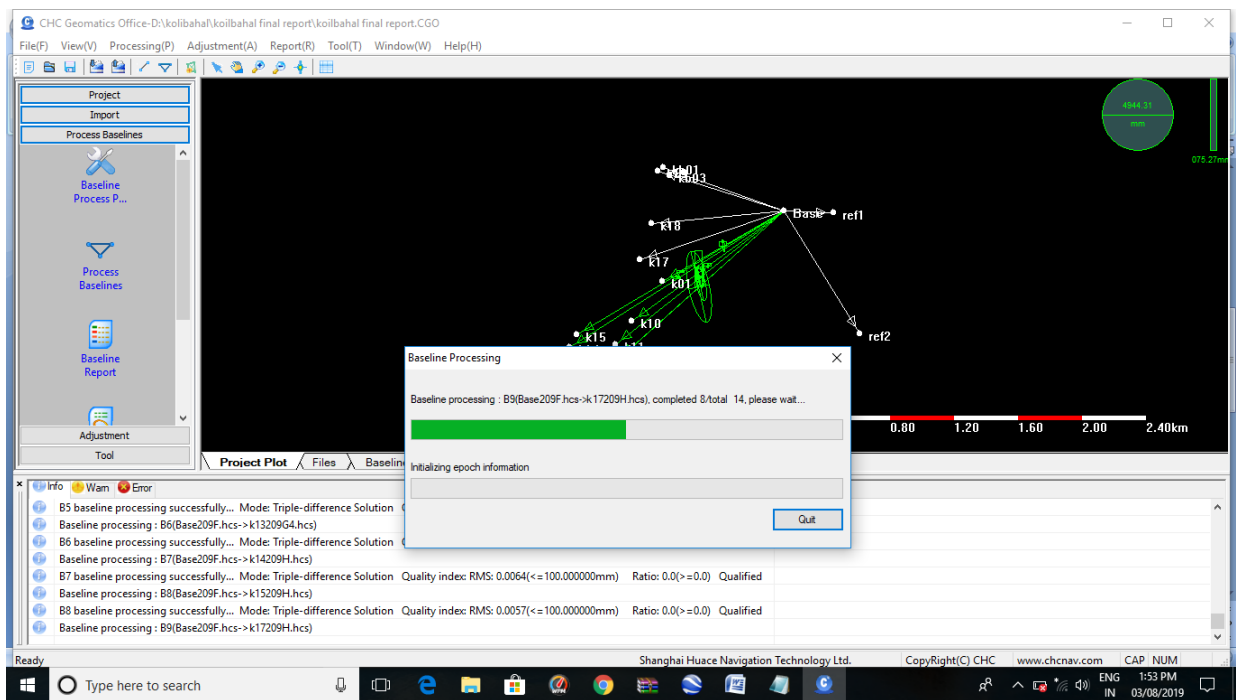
CHC Geomatics Office-D:\kolibahal\koilbahal final report\koilbahal final report.CGO

File(F) View(V) Processing(P) Adjustment(A) Report(R) Tool(T) Window(W) Help(H)

Project
Import
Process Baselines

Baseline Process P...

Process Baselines

Baseline Report

Adjustment
Tool

4944.31 mm

075.27mm

kb01
kb03
Base
ref1
k18
k17
k01
k10
k15
k11
ref2

0.80 1.20 1.60 2.00 2.40km

Project Plot Files Baseline

Baseline Processing

Baseline processing : B9(Base209F.hcs->k17209H.hcs), completed 8/total 14, please wait...

Initializing epoch information

Quit

Info Warn Error

B5 baseline processing successfully... Mode: Triple-difference Solution
Baseline processing : B6(Base209F.hcs->k13209G4.hcs)
B6 baseline processing successfully... Mode: Triple-difference Solution
Baseline processing : B7(Base209F.hcs->k14209H.hcs)
B7 baseline processing successfully... Mode: Triple-difference Solution Quality index: RMS: 0.0064(<=100.000000mm) Ratio: 0.0(>=0.0) Qualified
Baseline processing : B8(Base209F.hcs->k15209H.hcs)
B8 baseline processing successfully... Mode: Triple-difference Solution Quality index: RMS: 0.0057(<=100.000000mm) Ratio: 0.0(>=0.0) Qualified
Baseline processing : B9(Base209F.hcs->k17209H.hcs)

Ready Shanghai Huace Navigation Technology Ltd. CopyRight(C) CHC www.chcnav.com CAP NUM

Type here to search

ENG IN 1:53 PM 03/08/2019